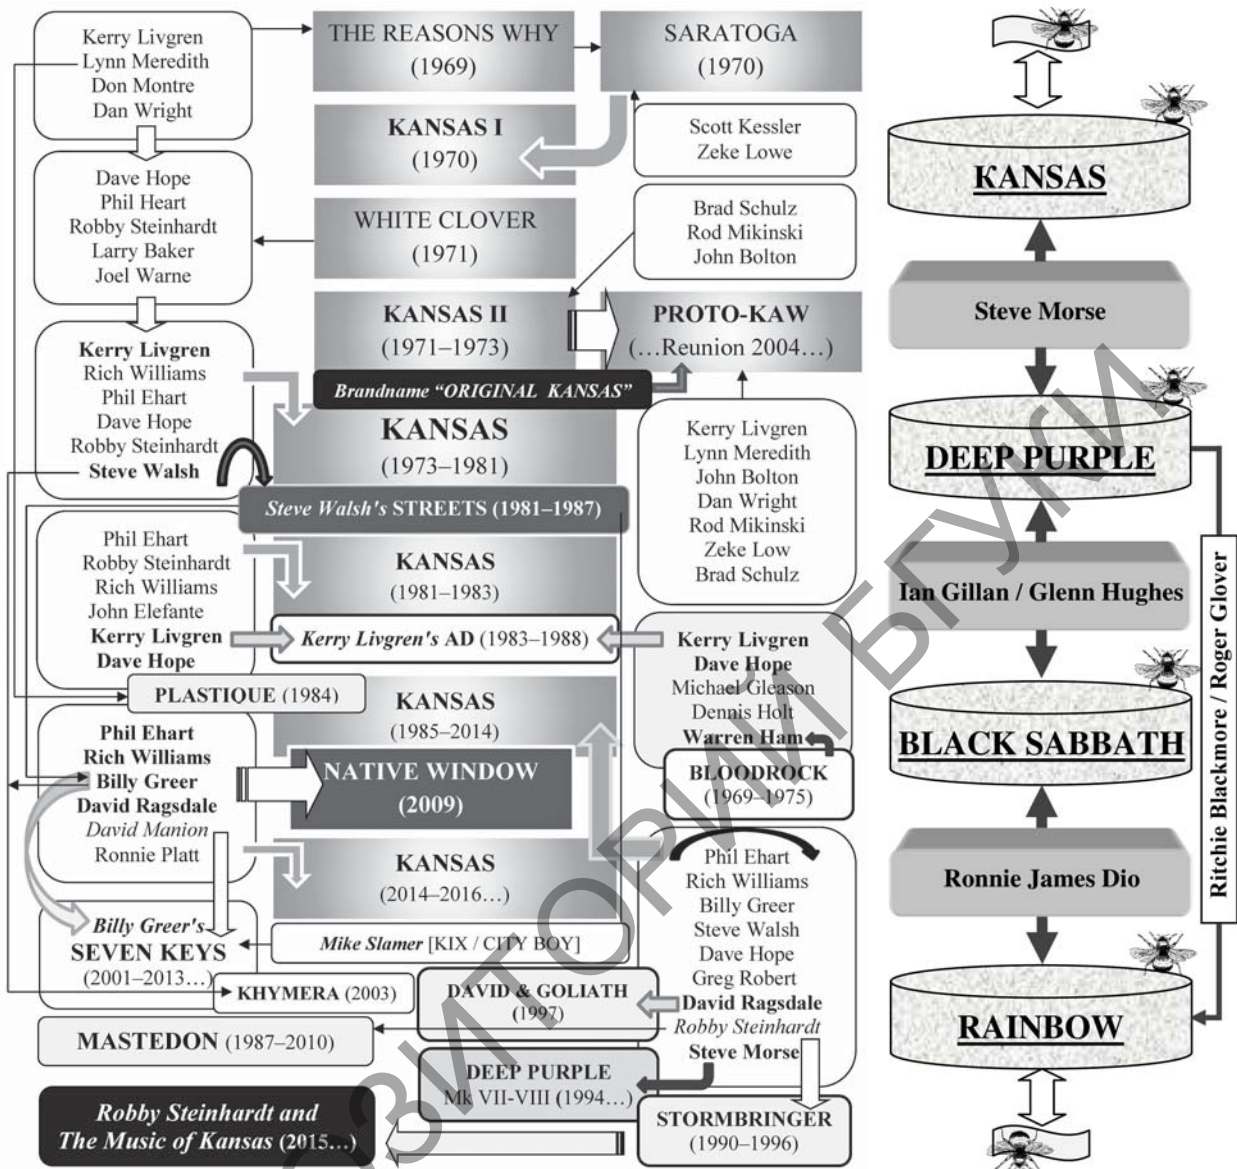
Kerry Livgren
Lynn Meredith
Don Montre
Dan Wright

THE REASONS WHY
(1969)

SARATOGA
(1970)

KANSAS I
(1970)

Scott Kessler
Zeke Lowe

Dave Hope
Phil Heart
Robby Steinhardt
Larry Baker
Joel Warne

WHITE CLOVER
(1971)

Brad Schulz
Rod Mikinski
John Bolton

KANSAS II
(1971–1973)

PROTO-KAW
(…Reunion 2004…)

Brandname "ORIGINAL KANSAS"

Kerry Livgren
Rich Williams
Phil Ehart
Dave Hope
Robby Steinhardt
Steve Walsh

KANSAS
(1973–1981)

Kerry Livgren
Lynn Meredith
John Bolton
Dan Wright
Rod Mikinski
Zeke Low
Brad Schulz

Steve Walsh's STREETS (1981–1987)

Phil Ehart
Robby Steinhardt
Rich Williams
John Elefante
Kerry Livgren
Dave Hope

KANSAS
(1981–1983)

Kerry Livgren's AD (1983–1988)

Kerry Livgren
Dave Hope
Michael Gleason
Dennis Holt
Warren Ham

PLASTIQUE (1984)

KANSAS
(1985–2014)

Phil Ehart
Rich Williams
Billy Greer
David Ragsdale
David Manion
Ronnie Platt

NATIVE WINDOW
(2009)

BLOODROCK
(1969–1975)

KANSAS
(2014–2016…)

Phil Ehart
Rich Williams
Billy Greer
Steve Walsh
Dave Hope
Greg Robert
David Ragsdale
Robby Steinhardt
Steve Morse

Billy Greer's
SEVEN KEYS
(2001–2013…)

Mike Slamer [KIX / CITY BOY]

KHYMERA (2003)

DAVID & GOLIATH
(1997)

MASTEDON (1987–2010)

DEEP PURPLE
Mk VII-VIII (1994…)

Robby Steinhardt and
The Music of Kansas (2015…)

STORMBRINGER
(1990–1996)

KANSAS

Steve Morse

DEEP PURPLE

Ian Gillan / Glenn Hughes

BLACK SABBATH

Ronnie James Dio

RAINBOW

Ritchie Blackmore / Roger Glover

РЕПОЗИТОРИЙ БГУИР